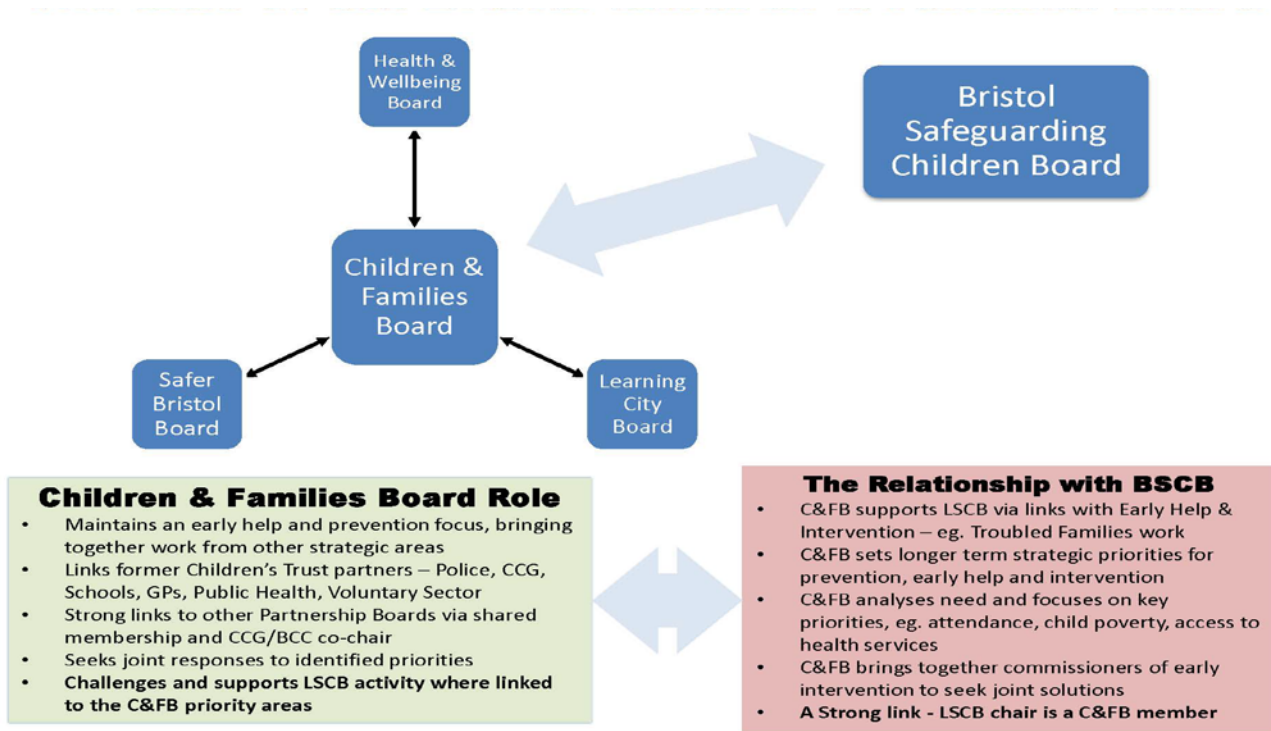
Health & Wellbeing Board

Bristol Safeguarding Children Board

Children & Families Board

Safer Bristol Board

Learning City Board

Children & Families Board Role

- Maintains an early help and prevention focus, bringing together work from other strategic areas
- Links former Children's Trust partners – Police, CCG, Schools, GPs, Public Health, Voluntary Sector
- Strong links to other Partnership Boards via shared membership and CCG/BCC co-chair
- Seeks joint responses to identified priorities
- **Challenges and supports LSCB activity where linked to the C&FB priority areas**

The Relationship with BSCB

- C&FB supports LSCB via links with Early Help & Intervention – eg. Troubled Families work
- C&FB sets longer term strategic priorities for prevention, early help and intervention
- C&FB analyses need and focuses on key priorities, eg. attendance, child poverty, access to health services
- C&FB brings together commissioners of early intervention to seek joint solutions
- **A Strong link - LSCB chair is a C&FB member**